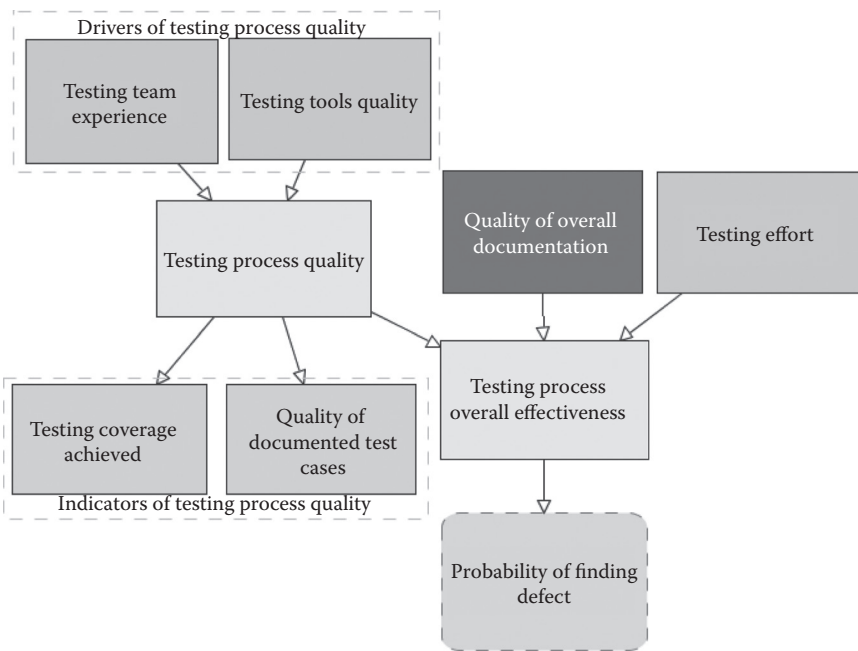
Drivers of testing process quality

Testing team experience

Testing tools quality

Testing process quality

Quality of overall documentation

Testing effort

Testing process overall effectiveness

Testing coverage achieved

Quality of documented test cases

Indicators of testing process quality

Probability of finding defect